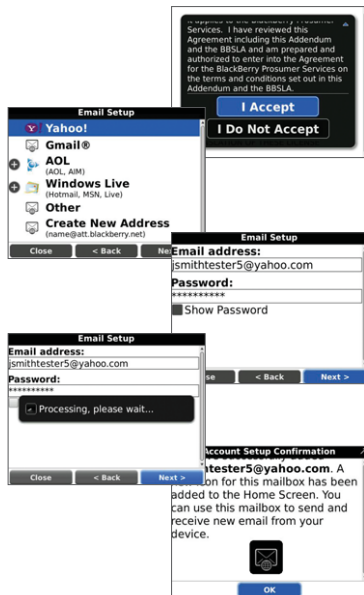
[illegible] applies to the BlackBerry Prosumer Services. I have reviewed this Agreement including this Addendum and the BBSLA and am prepared and authorized to enter into the Agreement for the BlackBerry Prosumer Services on the terms and conditions set out in this Addendum and the BBSLA.

I Accept

I Do Not Accept

Email Setup

Yahoo!

Gmail®

AOL
(AOL, AIM)

Windows Live
(Hotmail, MSN, Live)

Other

Create New Address
(name@att.blackberry.net)

Close | < Back | Ne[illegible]

Email Setup

Email address:
jsmithtester5@yahoo.com

Password:
**********

Show Password

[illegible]se | < Back | Next >

Email Setup

Email address:
jsmithtester5@yahoo.com

Password:
**********

Processing, please wait...

Close | < Back | Next >

Account Setup Confirmation

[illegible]tester5@yahoo.com. A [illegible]on for this mailbox has been added to the Home Screen. You can use this mailbox to send and receive new email from your device.

OK